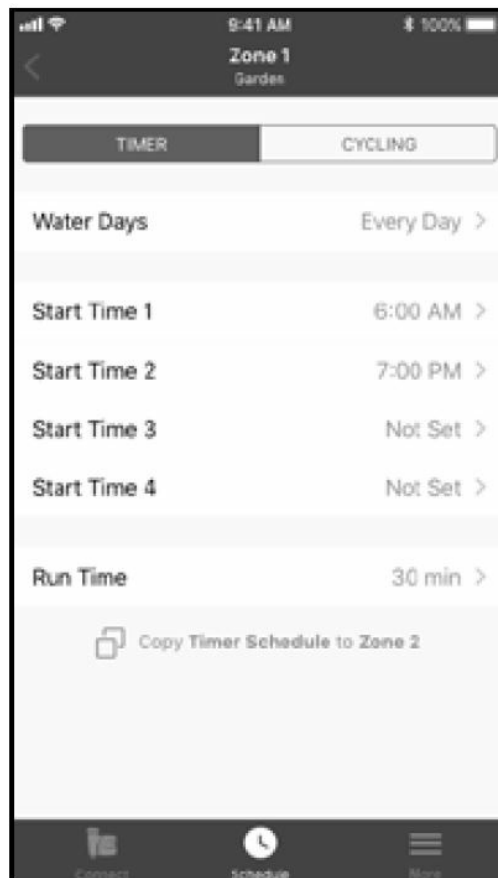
9:41 AM
100%
Zone 1
Garden

TIMER
CYCLING

Water Days
Every Day >

Start Time 1
6:00 AM >
Start Time 2
7:00 PM >
Start Time 3
Not Set >
Start Time 4
Not Set >

Run Time
30 min >

Copy Timer Schedule to Zone 2

Connect
Schedule
More